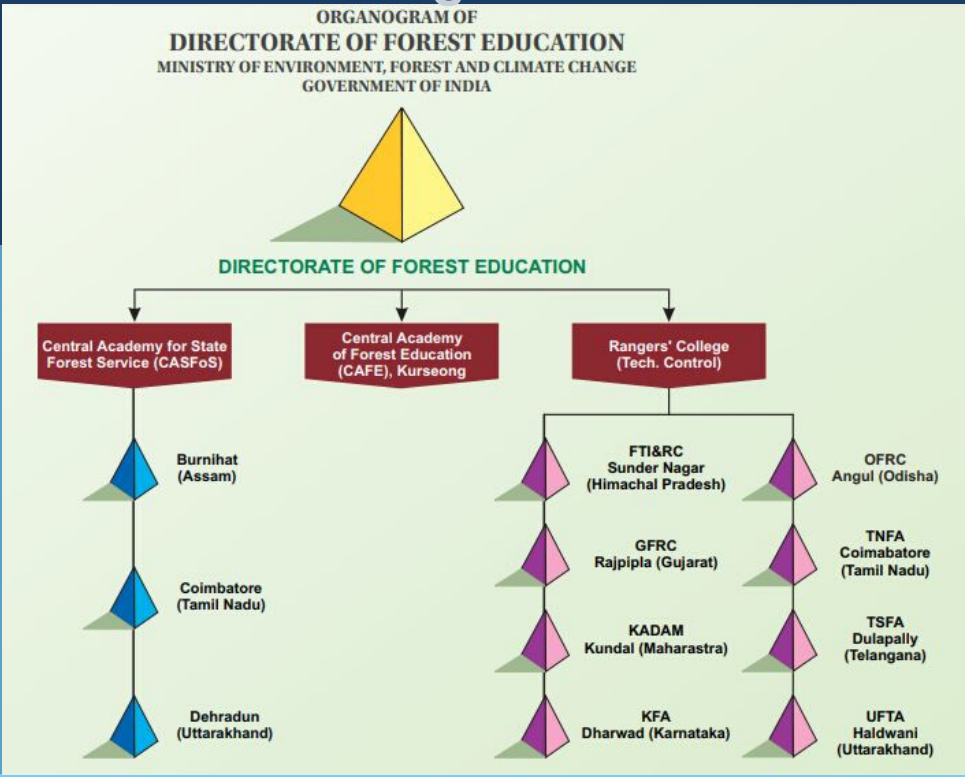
ORGANOGRAM OF
DIRECTORATE OF FOREST EDUCATION
MINISTRY OF ENVIRONMENT, FOREST AND CLIMATE CHANGE
GOVERNMENT OF INDIA

DIRECTORATE OF FOREST EDUCATION

Central Academy for State Forest Service (CASFoS)

Central Academy of Forest Education (CAFE), Kurseong

Rangers' College (Tech. Control)

Burnihat (Assam)

Coimbatore (Tamil Nadu)

Dehradun (Uttarakhand)

FTI&RC Sunder Nagar (Himachal Pradesh)

GFRC Rajpipla (Gujarat)

KADAM Kundal (Maharastra)

KFA Dharwad (Karnataka)

OFRC Angul (Odisha)

TNFA Coimbatore (Tamil Nadu)

TSFA Dulapally (Telangana)

UFTA Haldwani (Uttarakhand)